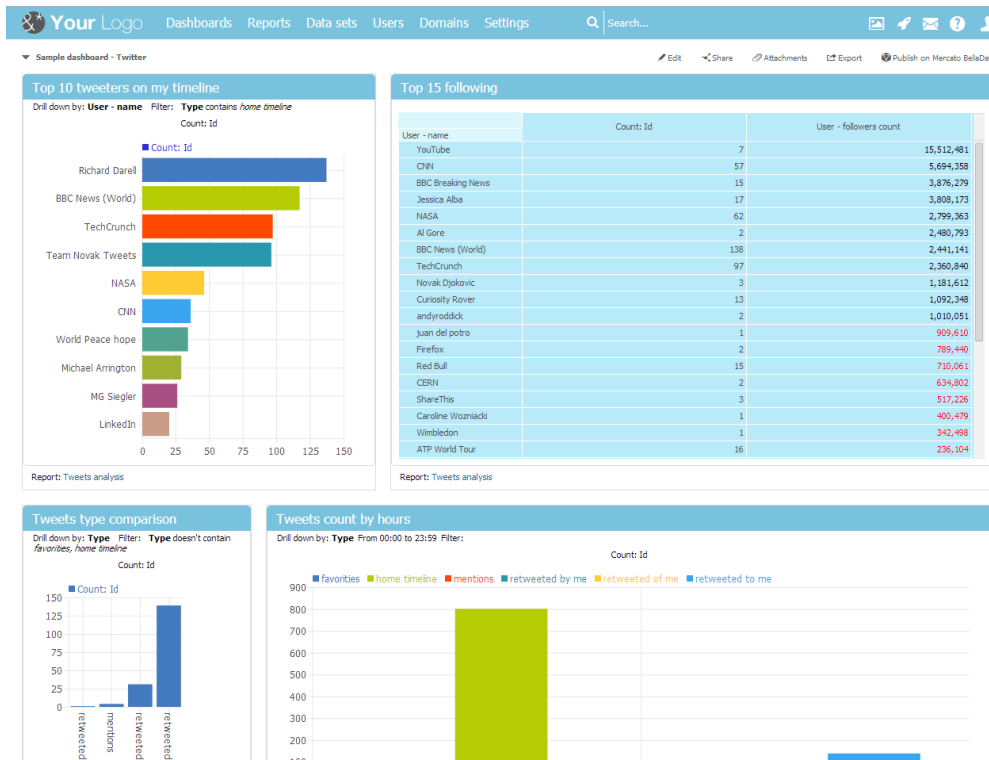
Your Logo Dashboards Reports Data sets Users Domains Settings Search...

Sample dashboard - Twitter

Edit Share Attachments Export Publish on Mercato BellaDa

Top 10 tweeters on my timeline

Drill down by: User - name Filter: Type contains home timeline

Count: Id

Count: Id

Richard Darell
BBC News (World)
TechCrunch
Team Novak Tweets
NASA
CNN
World Peace hope
Michael Arrington
MG Siegler
LinkedIn

0 25 50 75 100 125 150

Report: Tweets analysis

Top 15 following

| User - name | Count: Id | User - followers count |
|---|---|---|
| YouTube | 7 | 15,512,481 |
| CNN | 57 | 5,694,358 |
| BBC Breaking News | 15 | 3,876,279 |
| Jessica Alba | 17 | 3,808,173 |
| NASA | 62 | 2,799,363 |
| Al Gore | 2 | 2,480,793 |
| BBC News (World) | 138 | 2,441,141 |
| TechCrunch | 97 | 2,360,840 |
| Novak Djokovic | 3 | 1,181,612 |
| Curiosity Rover | 13 | 1,092,348 |
| andyroddick | 2 | 1,010,051 |
| juan del potro | 1 | 909,610 |
| Firefox | 2 | 789,440 |
| Red Bull | 15 | 710,061 |
| CERN | 2 | 634,802 |
| ShareThis | 3 | 517,226 |
| Caroline Wozniacki | 1 | 400,479 |
| Wimbledon | 1 | 342,498 |
| ATP World Tour | 16 | 236,104 |

Report: Tweets analysis

Tweets type comparison

Drill down by: Type Filter: Type doesn't contain favorites, home timeline

Count: Id

Count: Id

150 125 100 75 50 25 0

retweeted mentions retweeted retweeted

Tweets count by hours

Drill down by: Type From 00:00 to 23:59 Filter:

Count: Id

favorites home timeline mentions retweeted by me retweeted of me retweeted to me

900 800 700 600 500 400 300